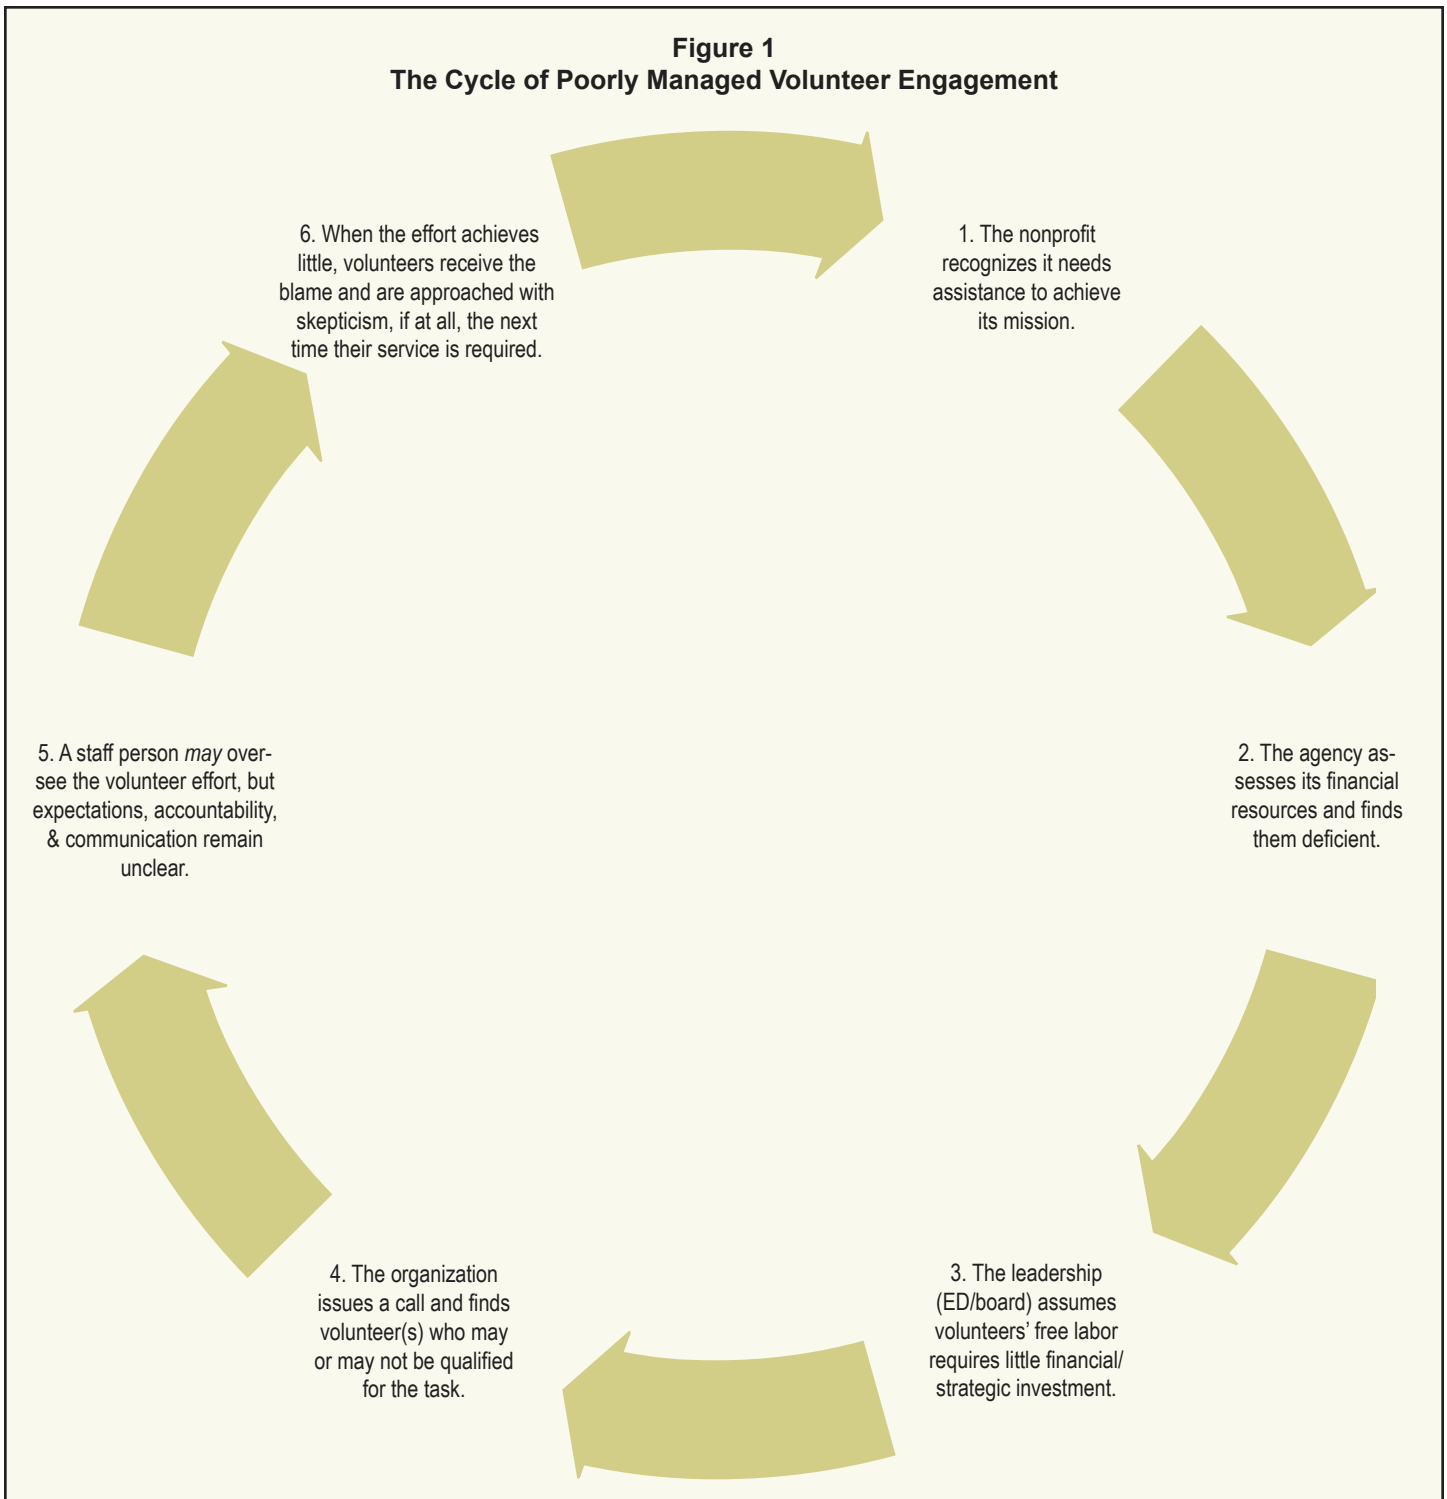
**Figure 1**
**The Cycle of Poorly Managed Volunteer Engagement**

1. The nonprofit recognizes it needs assistance to achieve its mission.

2. The agency assesses its financial resources and finds them deficient.

3. The leadership (ED/board) assumes volunteers' free labor requires little financial/strategic investment.

4. The organization issues a call and finds volunteer(s) who may or may not be qualified for the task.

5. A staff person *may* oversee the volunteer effort, but expectations, accountability, & communication remain unclear.

6. When the effort achieves little, volunteers receive the blame and are approached with skepticism, if at all, the next time their service is required.